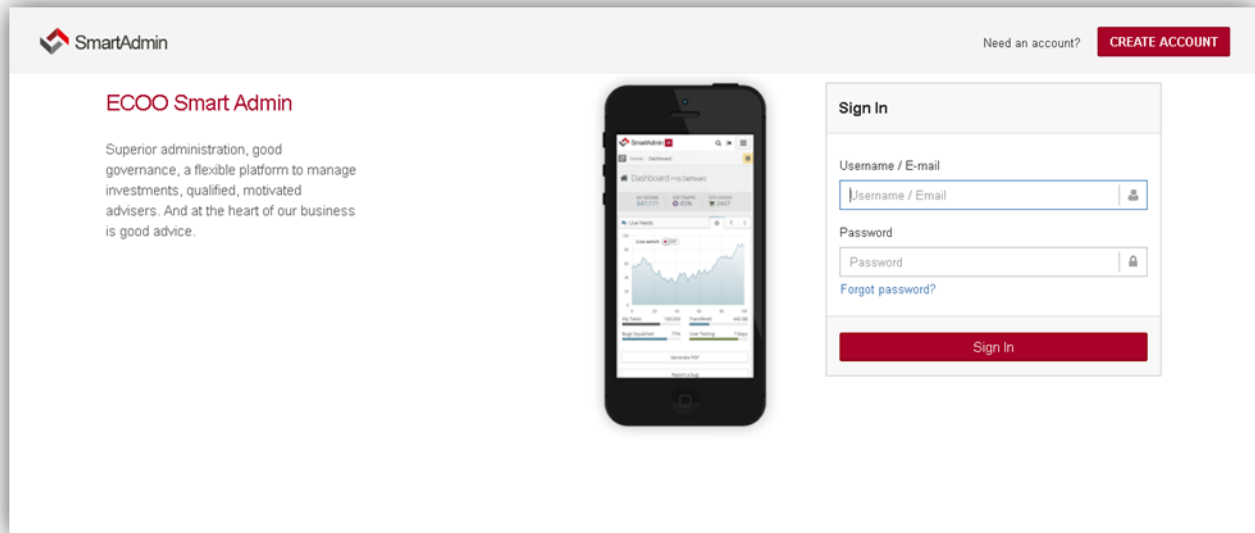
SmartAdmin

Need an account? CREATE ACCOUNT

ECOO Smart Admin

Superior administration, good governance, a flexible platform to manage investments, qualified, motivated advisers. And at the heart of our business is good advice.

SmartAdmin

Dashboard

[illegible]

Sign In

Username / E-mail

Username / Email

Password

Password

Forgot password?

Sign In